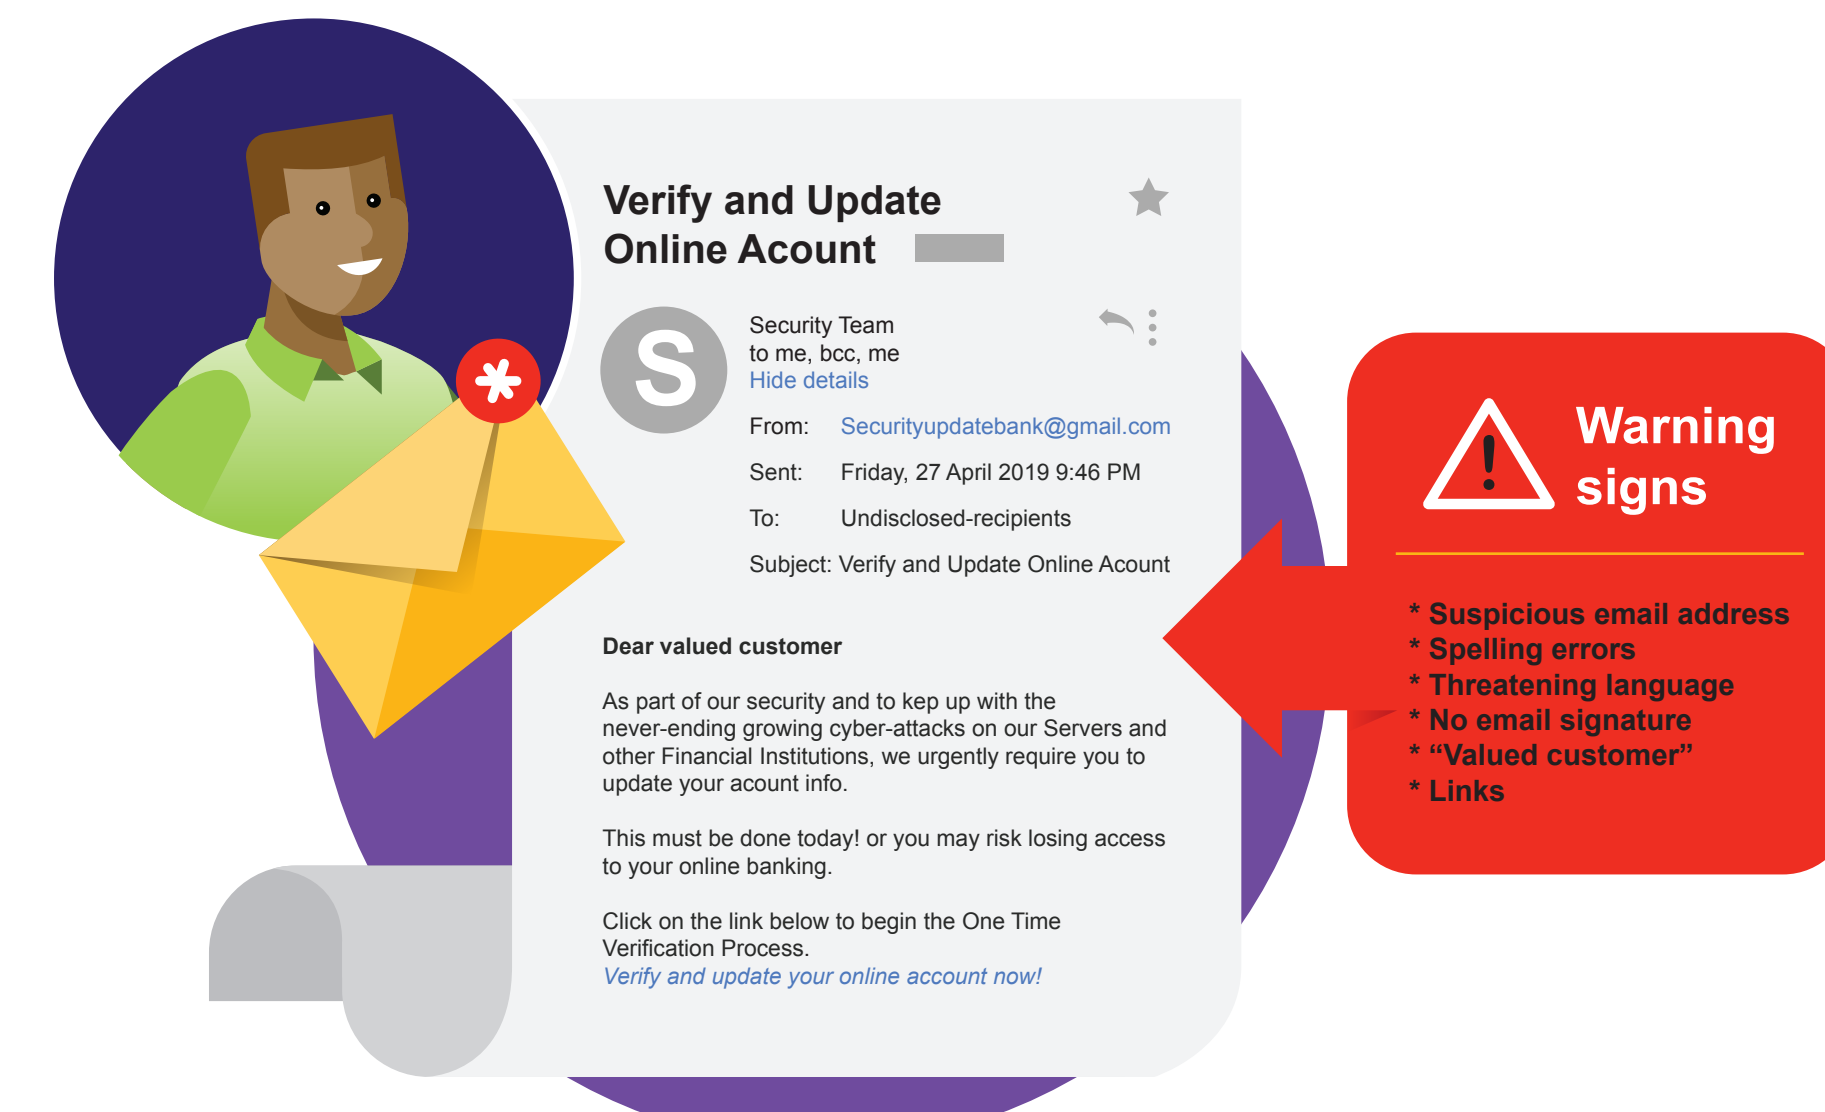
Verify and Update Online Acount

S

Security Team
to me, bcc, me
Hide details

From: Securityupdatebank@gmail.com

Sent: Friday, 27 April 2019 9:46 PM

To: Undisclosed-recipients

Subject: Verify and Update Online Acount

Dear valued customer

As part of our security and to kep up with the never-ending growing cyber-attacks on our Servers and other Financial Institutions, we urgently require you to update your acount info.

This must be done today! or you may risk losing access to your online banking.

Click on the link below to begin the One Time Verification Process.
Verify and update your online account now!

Warning signs

* Suspicious email address
* Spelling errors
* Threatening language
* No email signature
* “Valued customer”
* Links